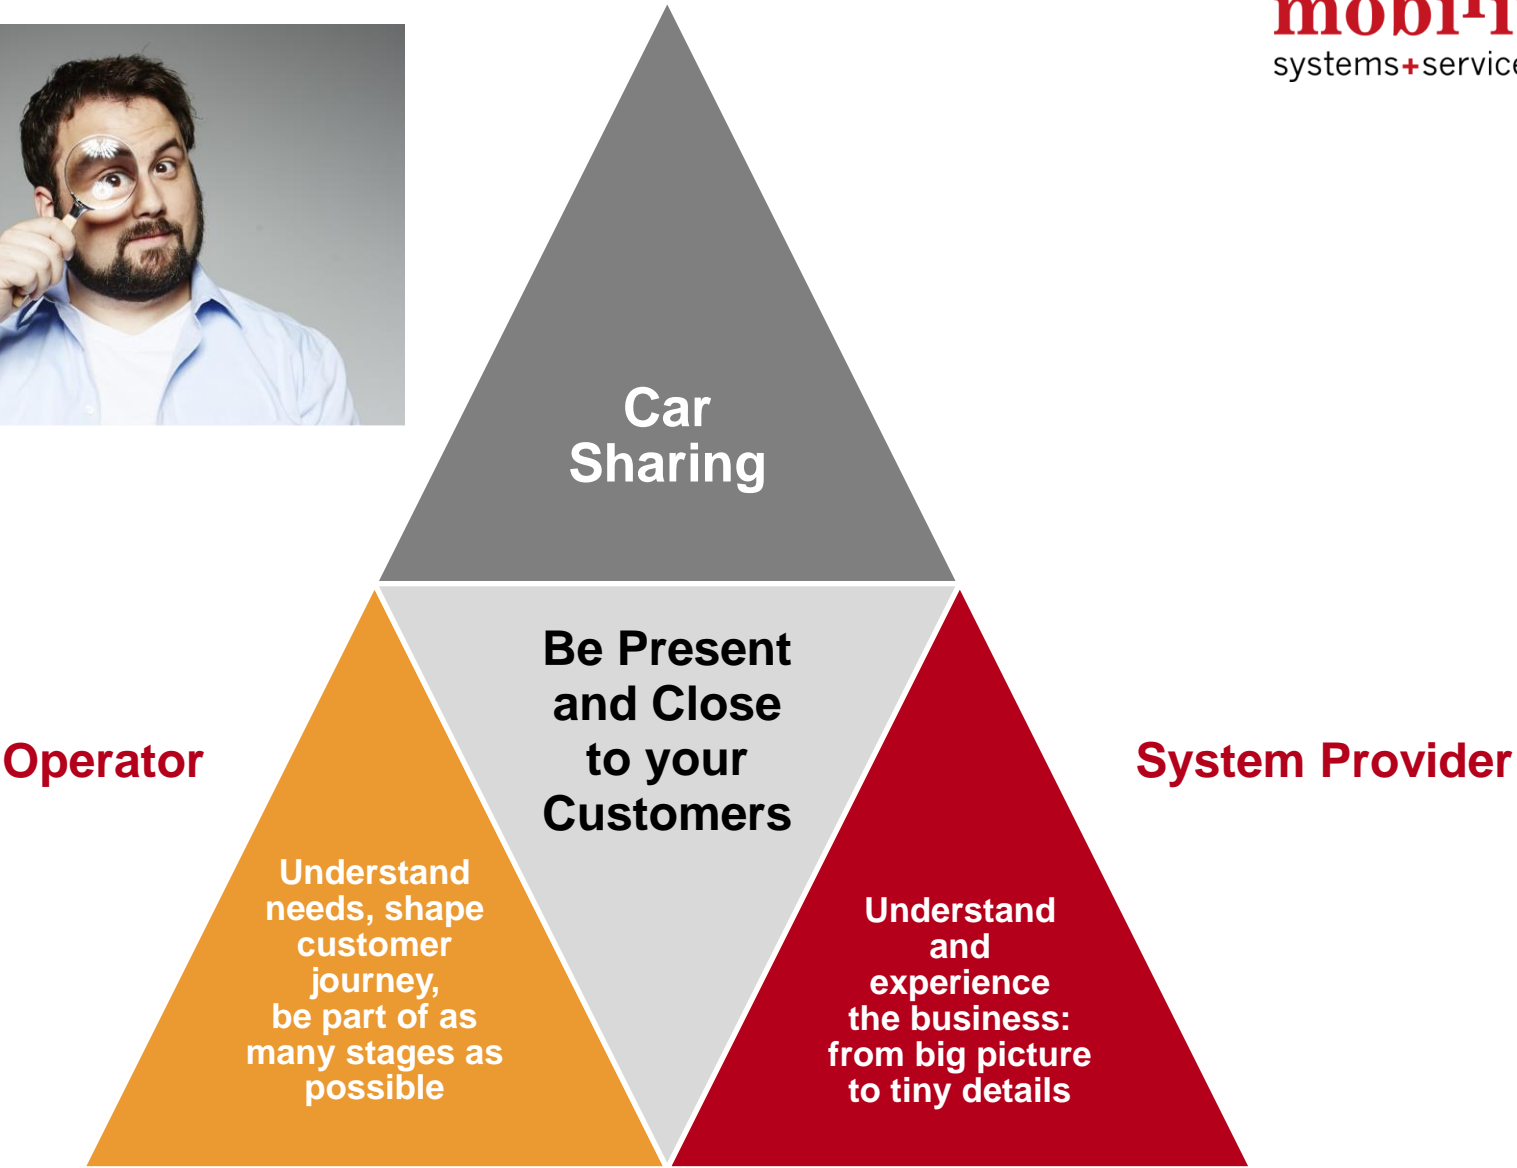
mobi-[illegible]
systems+service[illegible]

Car Sharing

Be Present and Close to your Customers

Operator

System Provider

Understand needs, shape customer journey, be part of as many stages as possible

Understand and experience the business: from big picture to tiny details